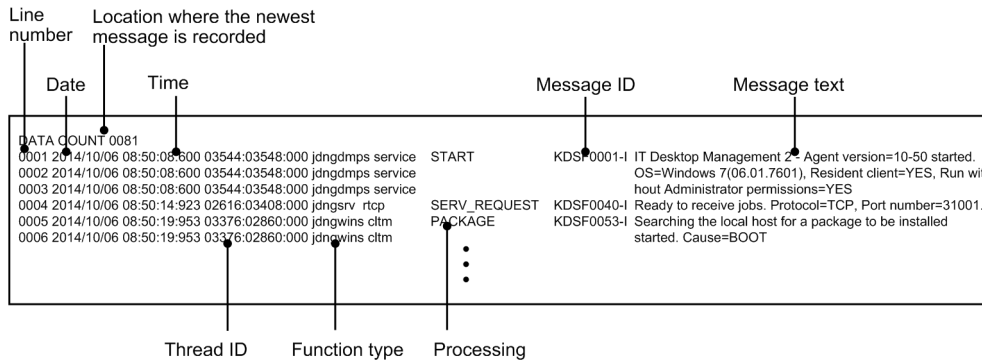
Line number

Location where the newest message is recorded

Date

Time

Message ID

Message text

DATA COUNT 0081
0001 2014/10/06 08:50:08:600 03544:03548:000 jdngdmps service START KDSF0001-I IT Desktop Management 2 - Agent version=10-50 started.
0002 2014/10/06 08:50:08:600 03544:03548:000 jdngdmps service OS=Windows 7(06.01.7601), Resident client=YES, Run wit
0003 2014/10/06 08:50:08:600 03544:03548:000 jdngdmps service hout Administrator permissions=YES
0004 2014/10/06 08:50:14:923 02616:03408:000 jdngsrv rtcp SERV_REQUEST KDSF0040-I Ready to receive jobs. Protocol=TCP, Port number=31001.
0005 2014/10/06 08:50:19:953 03376:02860:000 jdngwins cltm PACKAGE KDSF0053-I Searching the local host for a package to be installed
0006 2014/10/06 08:50:19:953 03376:02860:000 jdngwins cltm started. Cause=BOOT

Thread ID

Function type

Processing